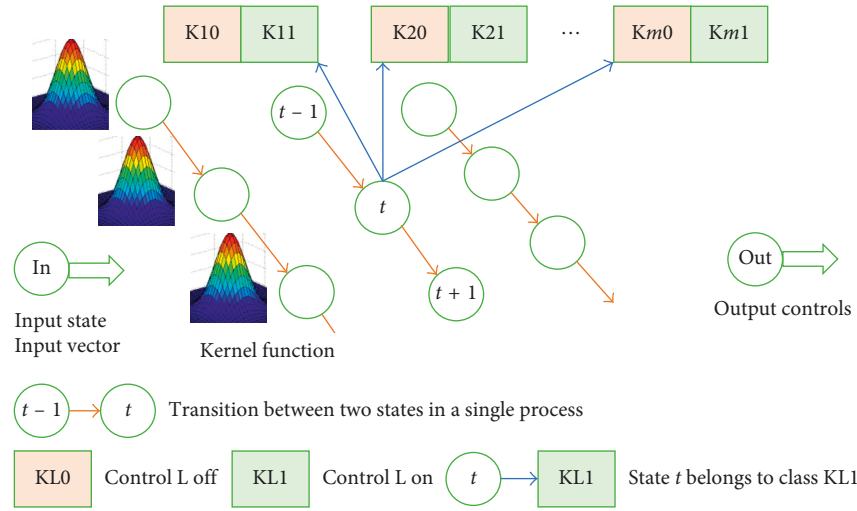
K10 K11 K20 K21 ··· K$m$0 K$m$1

$t-1$

$t$

$t+1$

In

Input state
Input vector

Kernel function

Out

Output controls

$t-1$ $t$ Transition between two states in a single process

KL0 Control L off KL1 Control L on $t$ KL1 State $t$ belongs to class KL1